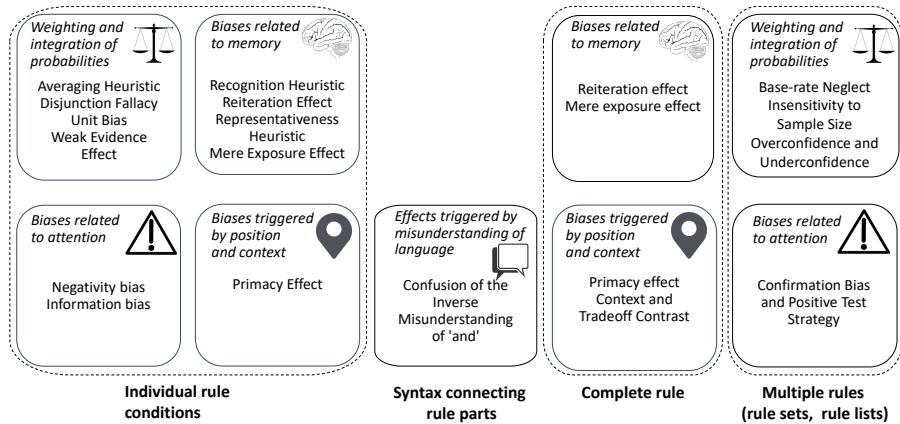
Weighting and integration of probabilities

Averaging Heuristic
Disjunction Fallacy
Unit Bias
Weak Evidence Effect

Biases related to memory

Recognition Heuristic
Reiteration Effect
Representativeness Heuristic
Mere Exposure Effect

Biases related to attention

Negativity bias
Information bias

Biases triggered by position and context

Primacy Effect

Individual rule conditions

Effects triggered by misunderstanding of language

Confusion of the Inverse
Misunderstanding of 'and'

Syntax connecting rule parts

Biases related to memory

Reiteration effect
Mere exposure effect

Biases triggered by position and context

Primacy effect
Context and Tradeoff Contrast

Complete rule

Weighting and integration of probabilities

Base-rate Neglect
Insensitivity to Sample Size
Overconfidence and Underconfidence

Biases related to attention

Confirmation Bias and Positive Test Strategy

Multiple rules (rule sets, rule lists)